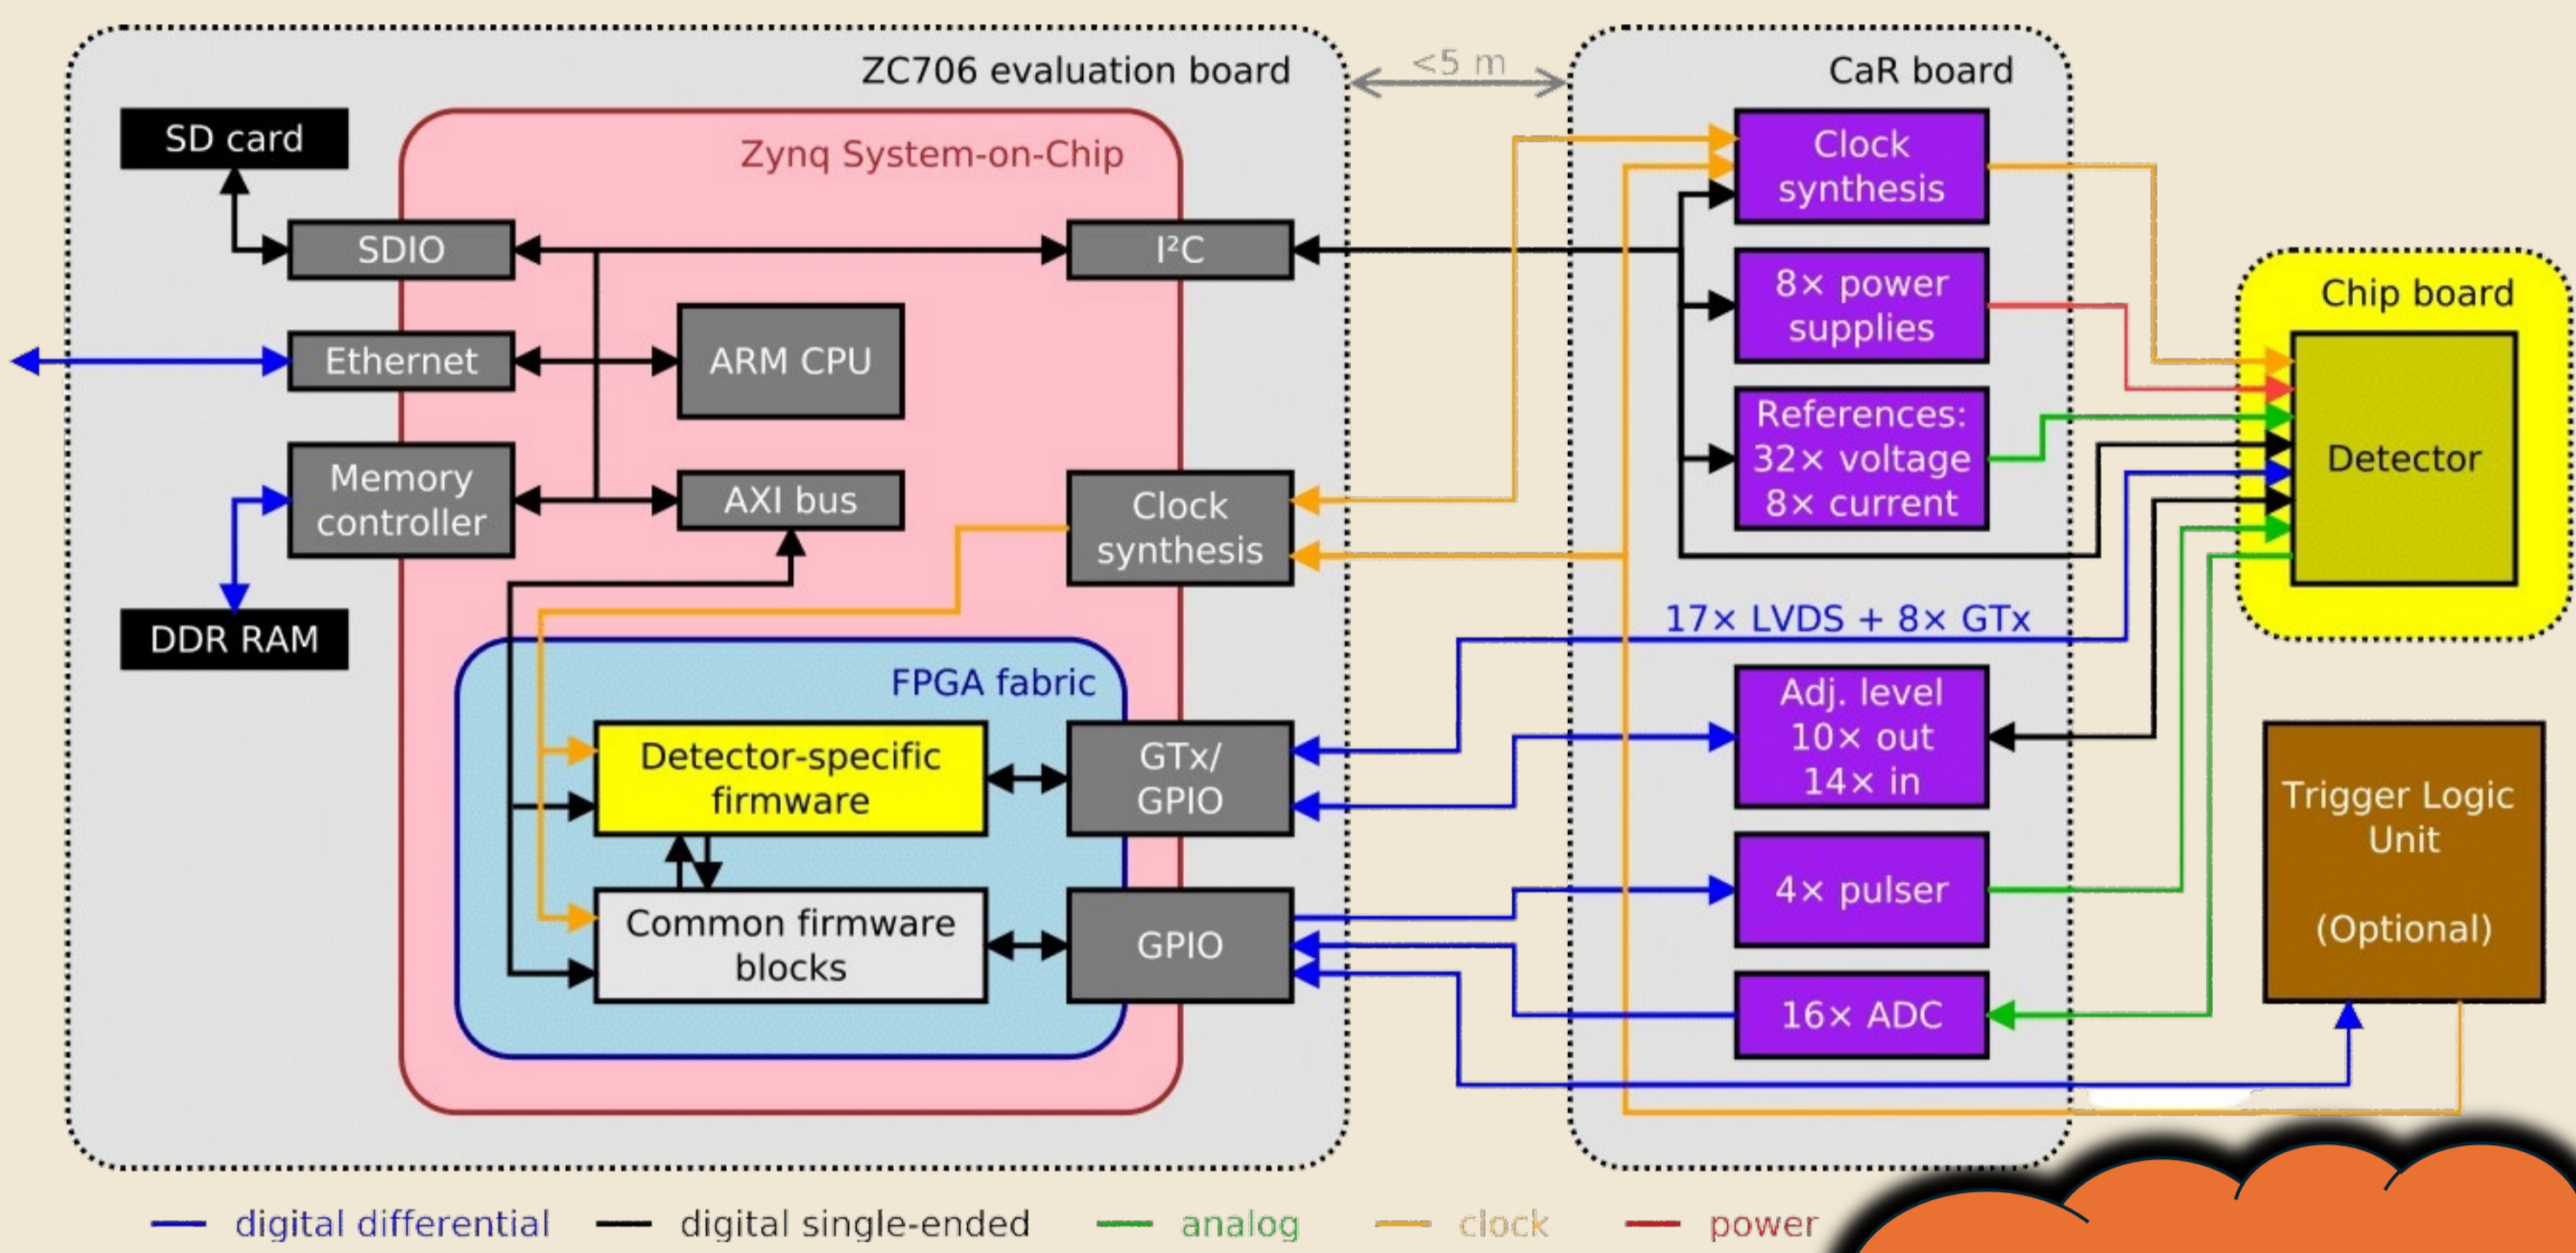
ZC706 evaluation board

<5 m

CaR board

SD card

Zynq System-on-Chip

SDIO

I²C

Ethernet

ARM CPU

Memory controller

AXI bus

Clock synthesis

DDR RAM

FPGA fabric

Detector-specific firmware

GTx/ GPIO

Common firmware blocks

GPIO

Clock synthesis

8× power supplies

References: 32× voltage 8× current

Chip board

Detector

17× LVDS + 8× GTx

Adj. level 10× out 14× in

4× pulser

16× ADC

Trigger Logic Unit

(Optional)

digital differential

digital single-ended

analog

clock

power